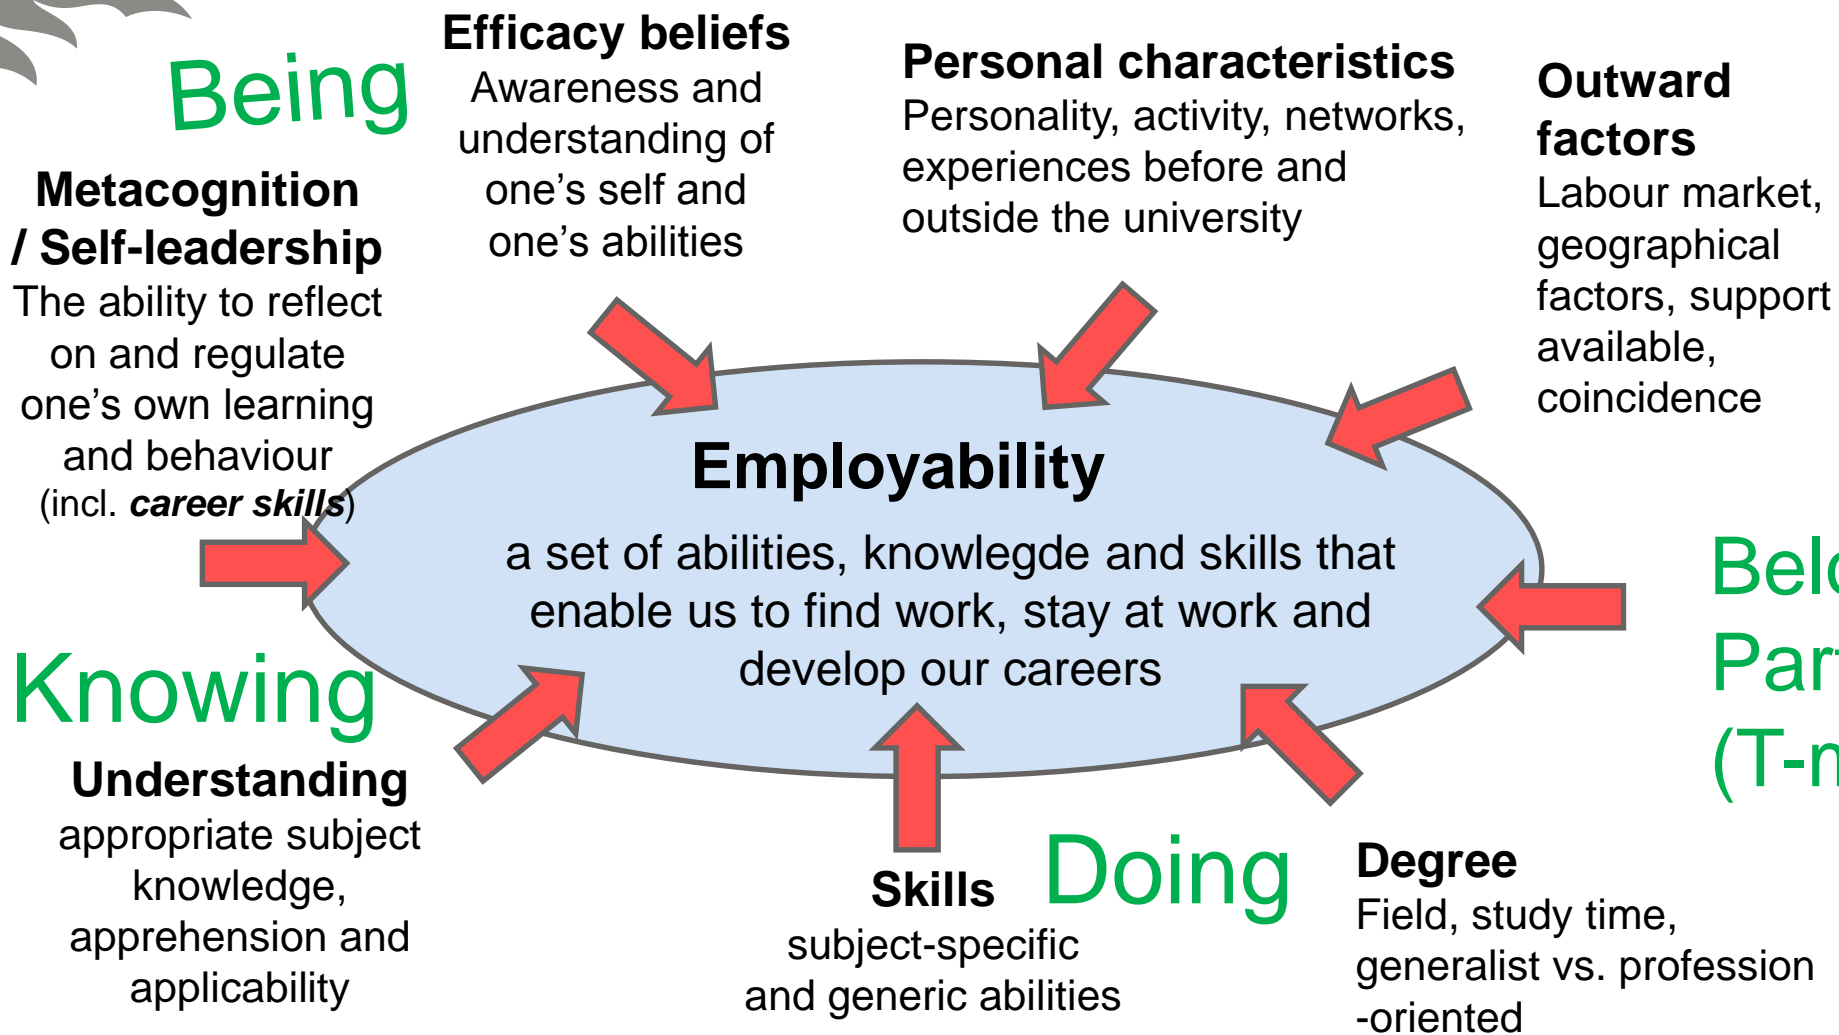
Being

Efficacy beliefs
Awareness and understanding of one's self and one's abilities

Personal characteristics
Personality, activity, networks, experiences before and outside the university

Outward factors
Labour market, geographical factors, support available, coincidence

Metacognition / Self-leadership
The ability to reflect on and regulate one's own learning and behaviour (incl. *career skills*)

Employability
a set of abilities, knowlegde and skills that enable us to find work, stay at work and develop our careers

Belo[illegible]
Par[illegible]
(T-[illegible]

Knowing

Understanding
appropriate subject knowledge, apprehension and applicability

Skills
subject-specific and generic abilities

Doing

Degree
Field, study time, generalist vs. profession -oriented